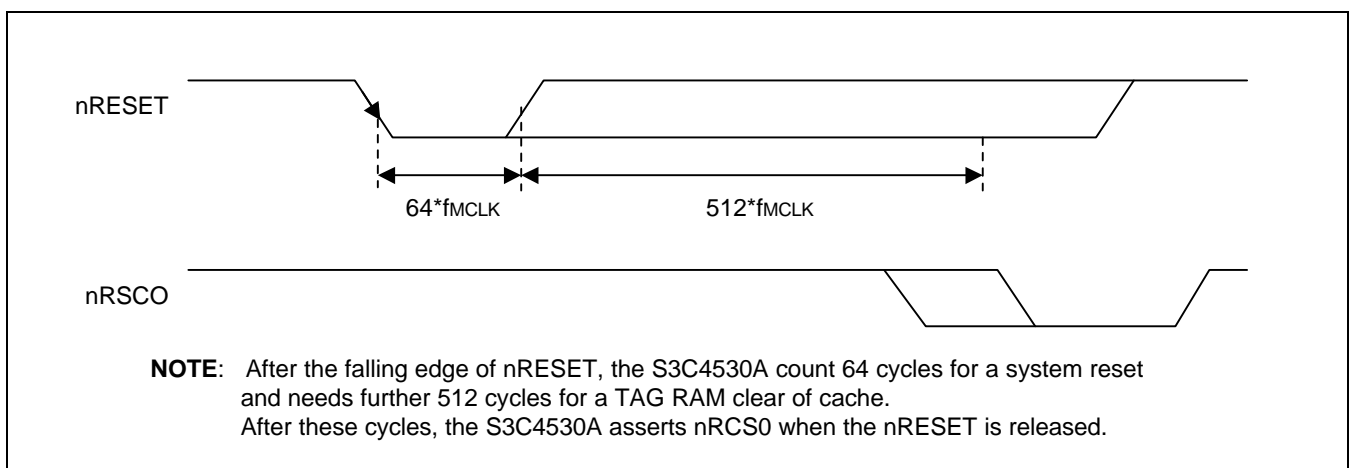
nRESET

64*fMCLK

512*fMCLK

nRSCO

**NOTE**: After the falling edge of nRESET, the S3C4530A count 64 cycles for a system reset and needs further 512 cycles for a TAG RAM clear of cache.
After these cycles, the S3C4530A asserts nRCS0 when the nRESET is released.